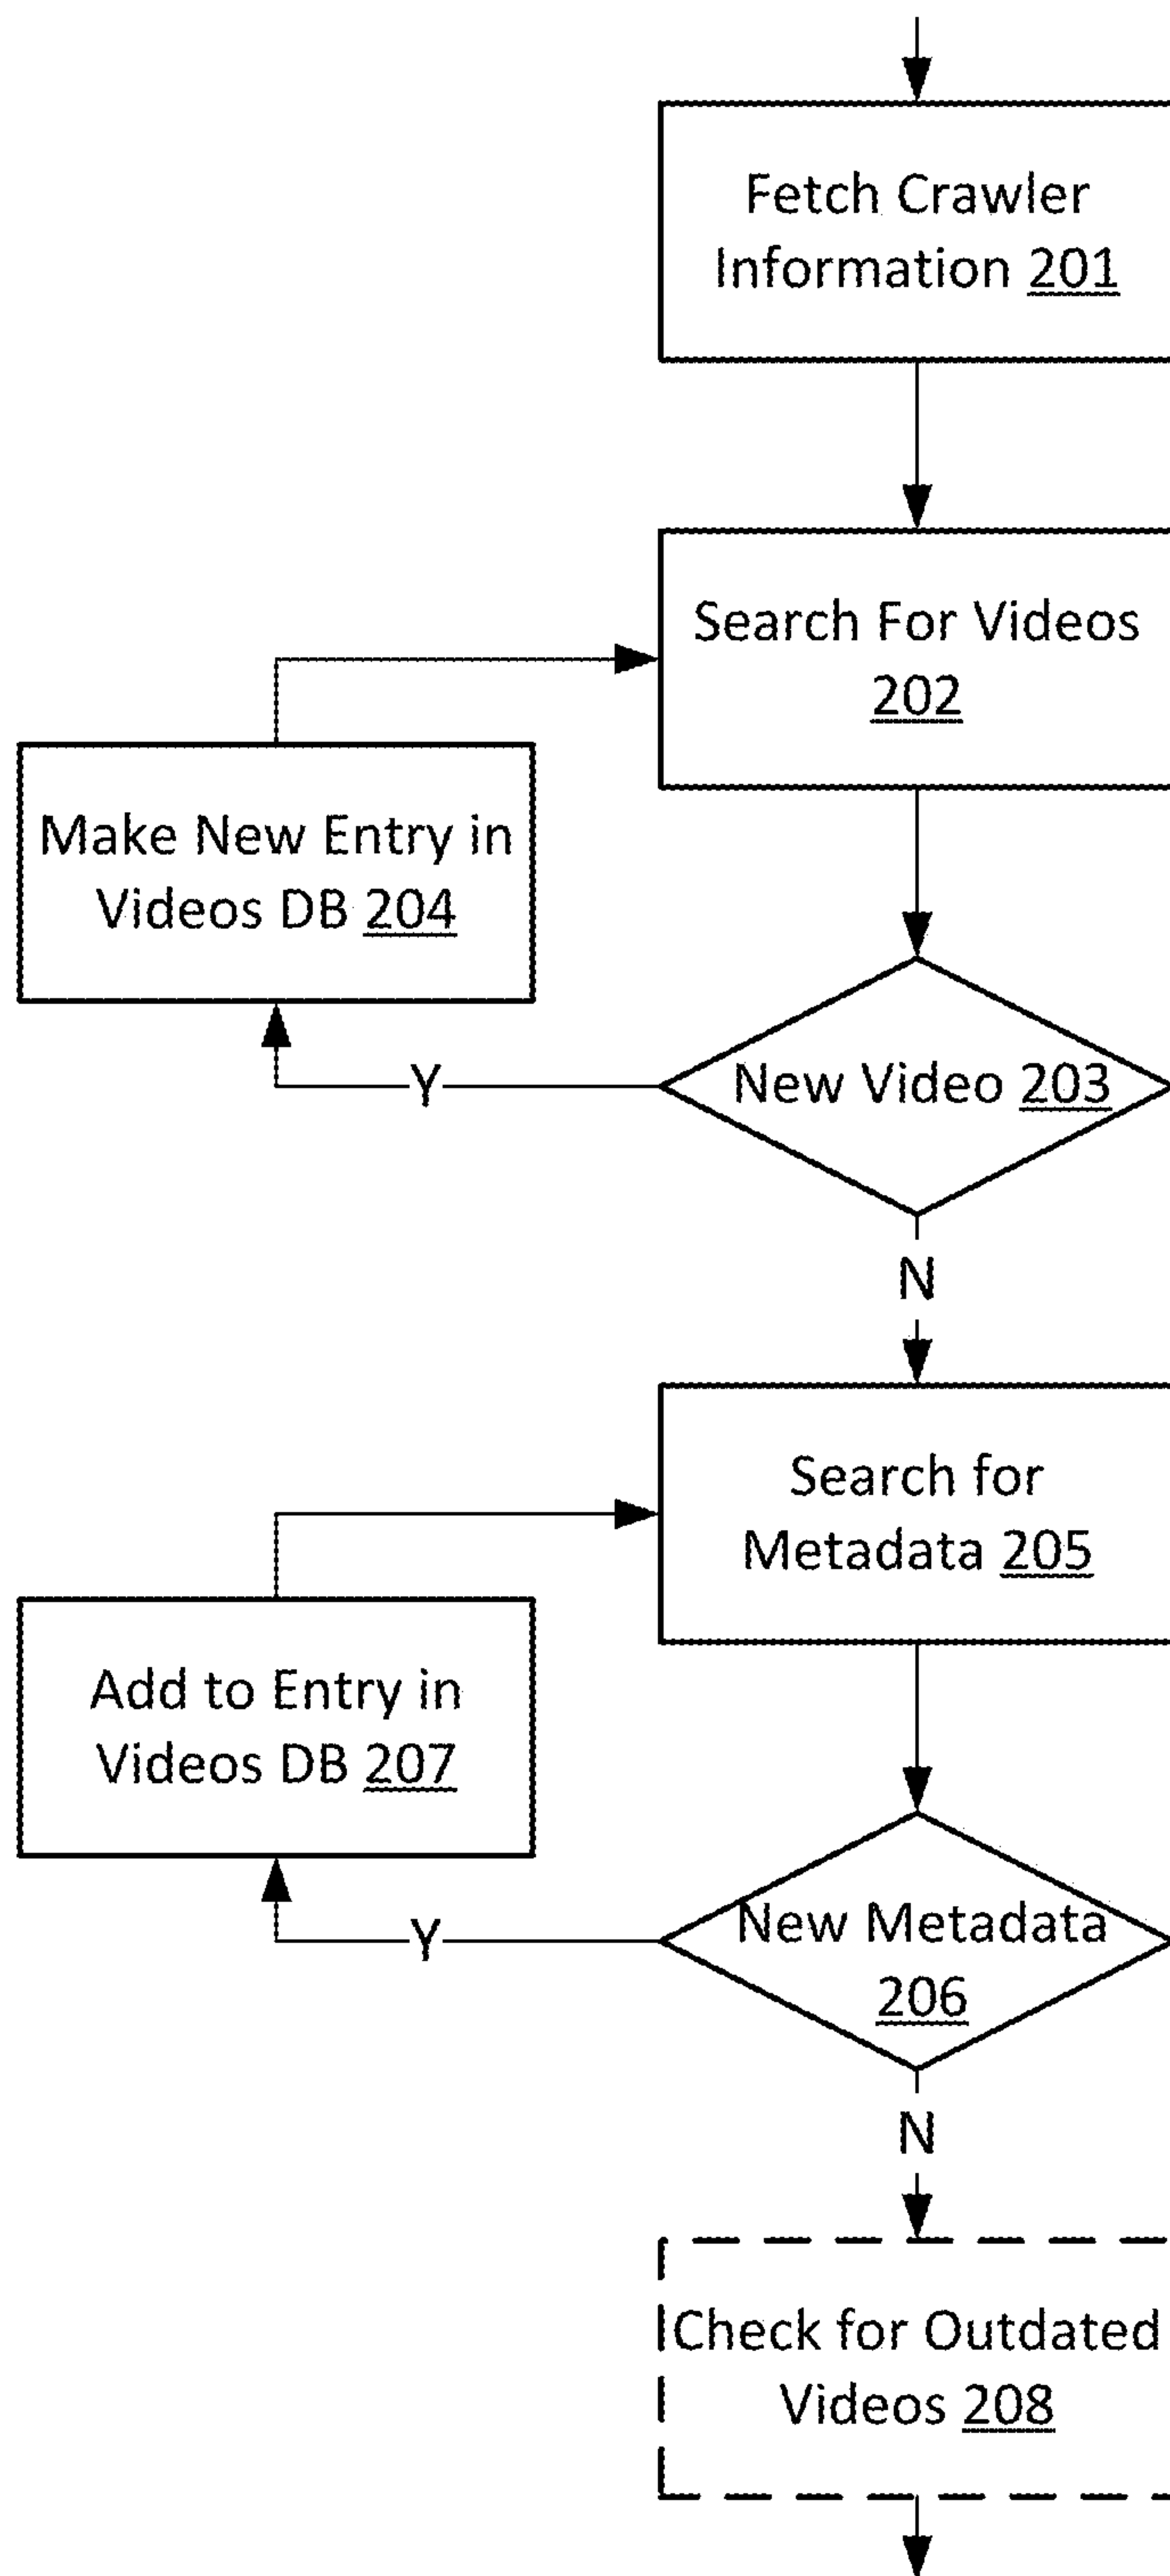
Fetch Crawler Information 201

Search For Videos 202

Make New Entry in Videos DB 204

Y

New Video 203

N

Search for Metadata 205

Add to Entry in Videos DB 207

Y

New Metadata 206

N

Check for Outdated Videos 208